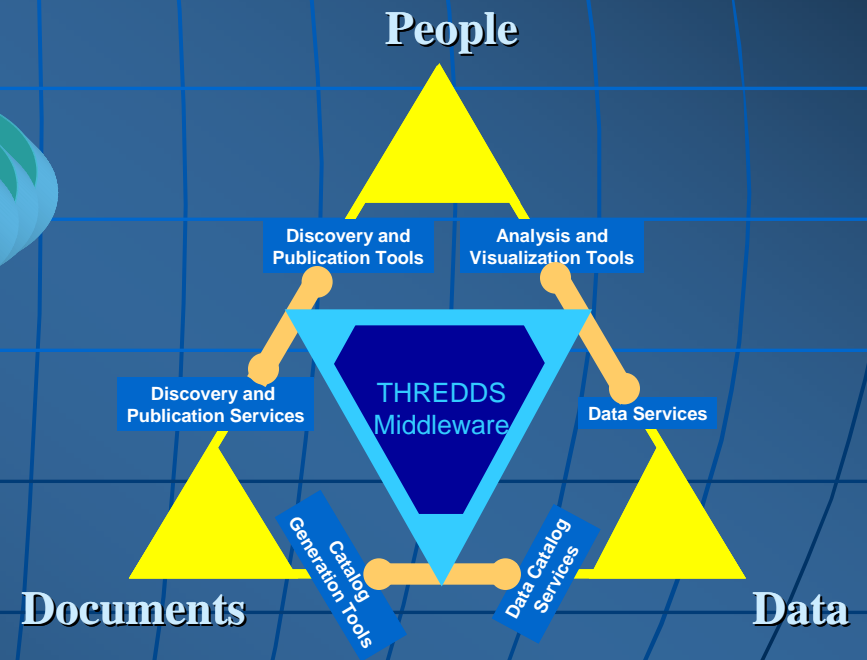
People

Discovery and Publication Tools

Analysis and Visualization Tools

THREDDS Middleware

Discovery and Publication Services

Data Services

Catalog Generation Tools

Data Catalog Services

Documents

Data